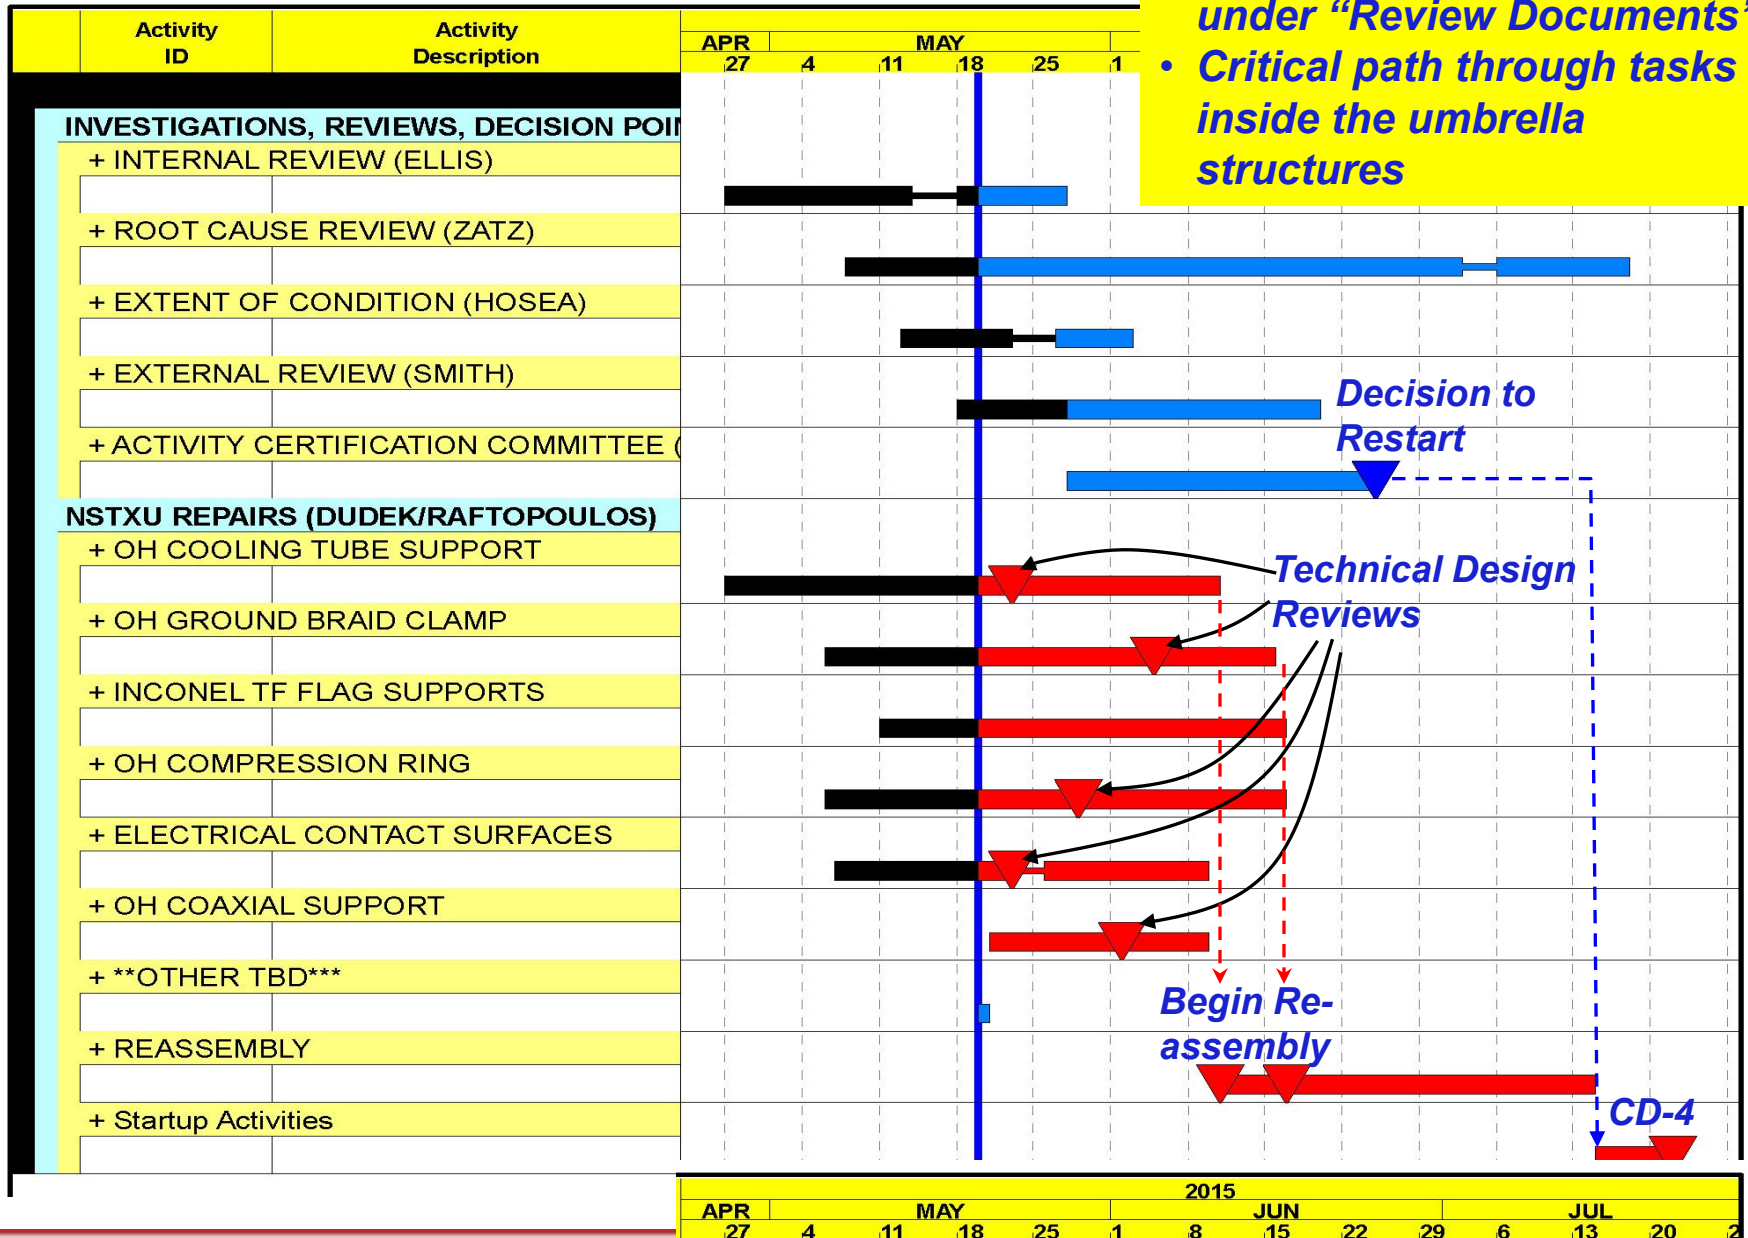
| Activity ID | Activity Description |
|---|---|

APR MAY
27 4 11 18 25 1

under "Review Documents"
• Critical path through tasks inside the umbrella structures

INVESTIGATIONS, REVIEWS, DECISION POI
+ INTERNAL REVIEW (ELLIS)
+ ROOT CAUSE REVIEW (ZATZ)
+ EXTENT OF CONDITION (HOSEA)
+ EXTERNAL REVIEW (SMITH)
+ ACTIVITY CERTIFICATION COMMITTEE (
NSTXU REPAIRS (DUDEK/RAFTOPOULOS)
+ OH COOLING TUBE SUPPORT
+ OH GROUND BRAID CLAMP
+ INCONEL TF FLAG SUPPORTS
+ OH COMPRESSION RING
+ ELECTRICAL CONTACT SURFACES
+ OH COAXIAL SUPPORT
+ **OTHER TBD***
+ REASSEMBLY
+ Startup Activities

Decision to Restart

Technical Design Reviews

Begin Re-assembly

CD-4

2015
APR MAY JUN JUL
27 4 11 18 25 1 8 15 22 29 6 13 20 2